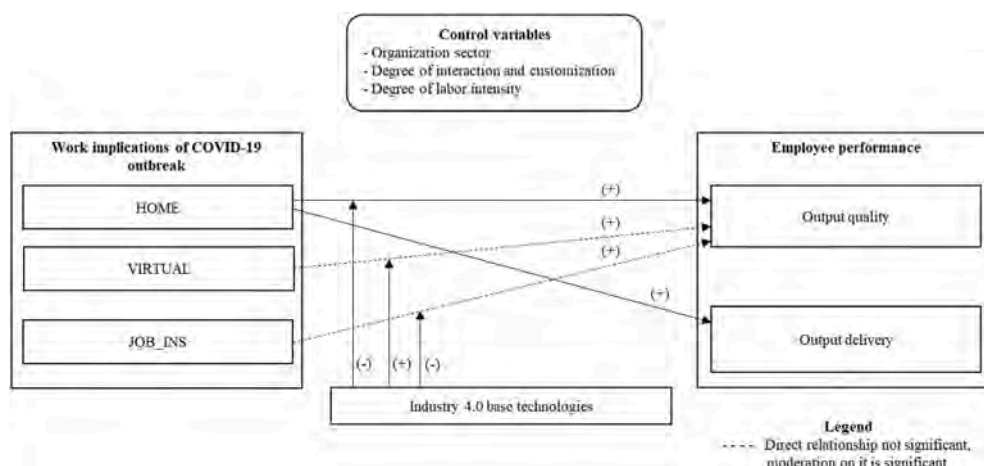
Control variables
- Organization sector
- Degree of interaction and customization
- Degree of labor intensity

Work implications of COVID-19 outbreak

HOME

VIRTUAL

JOB_INS

Employee performance

Output quality

Output delivery

(+)

(+)

(+)

(+)

(-)

(+)

(-)

Industry 4.0 base technologies

Legend
---- Direct relationship not significant, moderation on it is significant